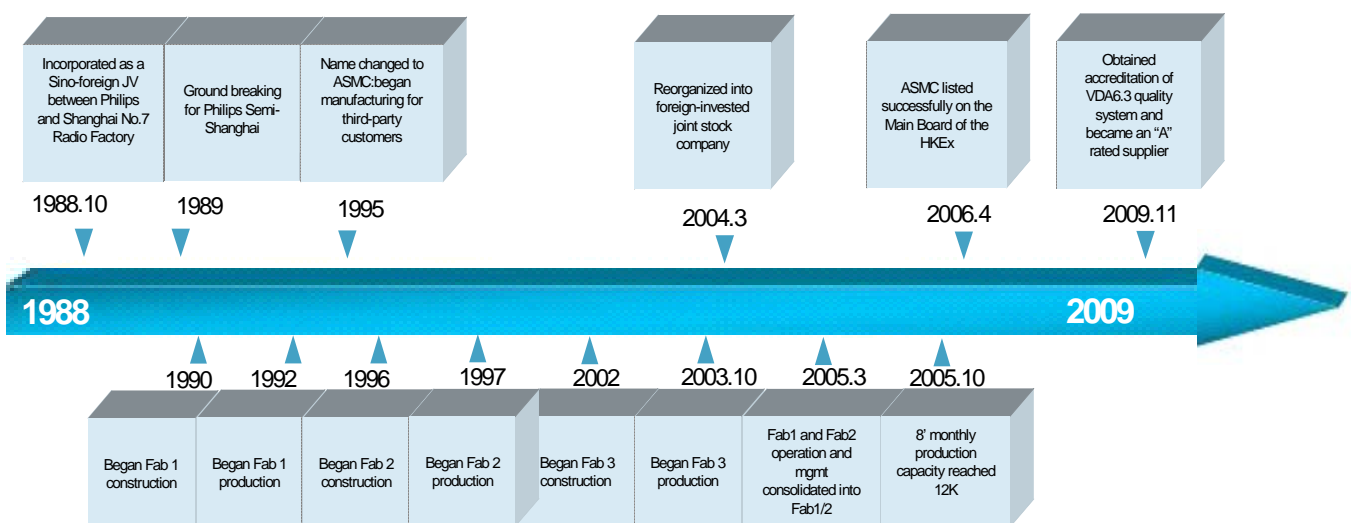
Incorporated as a Sino-foreign JV between Philips and Shanghai No.7 Radio Factory

Ground breaking for Philips Semi-Shanghai

Name changed to ASMC:began manufacturing for third-party customers

Reorganized into foreign-invested joint stock company

ASMC listed successfully on the Main Board of the HKEx

Obtained accreditation of VDA6.3 quality system and became an "A" rated supplier

1988.10

1989

1995

2004.3

2006.4

2009.11

1988

2009

1990

1992

1996

1997

2002

2003.10

2005.3

2005.10

Began Fab 1 construction

Began Fab 1 production

Began Fab 2 construction

Began Fab 2 production

Began Fab 3 construction

Began Fab 3 production

Fab1 and Fab2 operation and mgmt consolidated into Fab1/2

8' monthly production capacity reached 12K